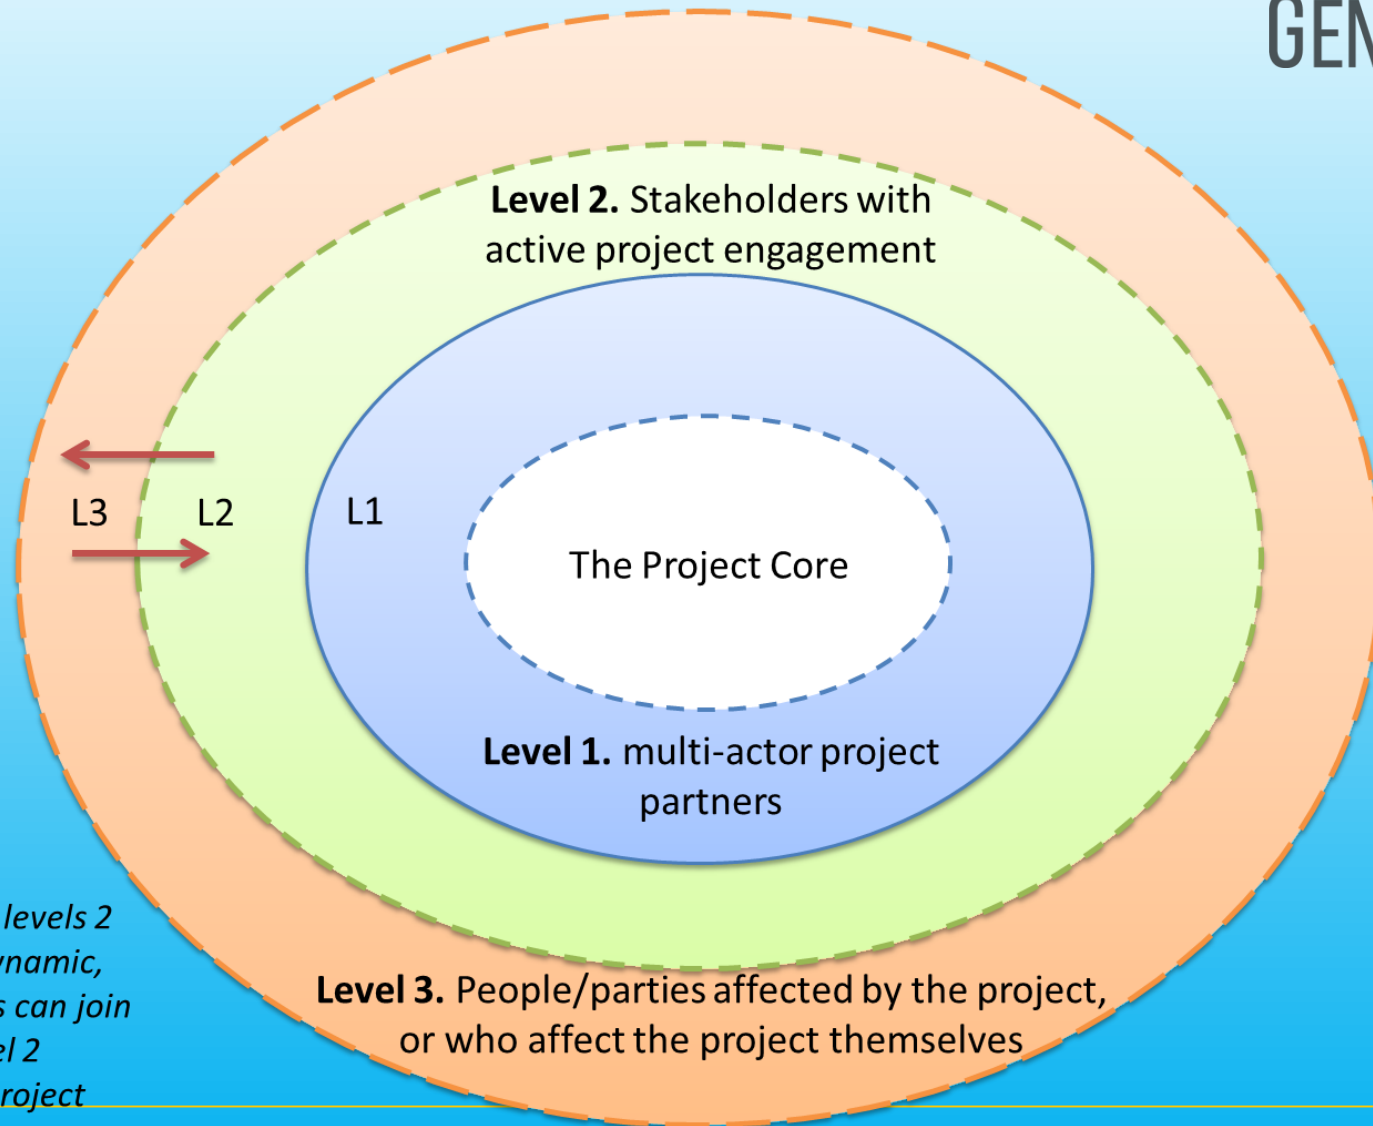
GEN

**Level 2.** Stakeholders with active project engagement

L3 L2 L1

The Project Core

**Level 1.** multi-actor project partners

levels 2
ynamic,
s can join
el 2
roject

**Level 3.** People/parties affected by the project, or who affect the project themselves